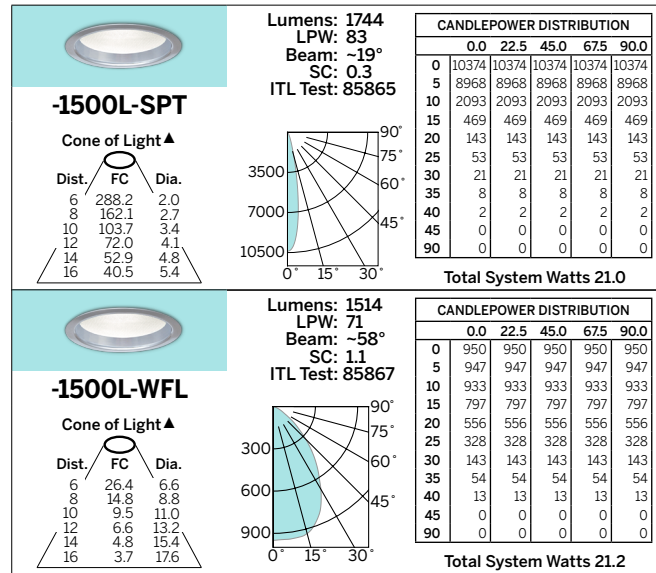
-1500L-SPT

Cone of Light▲

| Dist. | FC | Dia. |
|---|---|---|
| 6 | 288.2 | 2.0 |
| 8 | 162.1 | 2.7 |
| 10 | 103.7 | 3.4 |
| 12 | 72.0 | 4.1 |
| 14 | 52.9 | 4.8 |
| 16 | 40.5 | 5.4 |

Lumens: 1744
LPW: 83
Beam: ~19°
SC: 0.3
ITL Test: 85865

3500
7000
10500
0° 15° 30° 45° 60° 75° 90°

| CANDLEPOWER DISTRIBUTION | | | | | |
|---|---|---|---|---|---|
| | 0.0 | 22.5 | 45.0 | 67.5 | 90.0 |
| 0 | 10374 | 10374 | 10374 | 10374 | 10374 |
| 5 | 8968 | 8968 | 8968 | 8968 | 8968 |
| 10 | 2093 | 2093 | 2093 | 2093 | 2093 |
| 15 | 469 | 469 | 469 | 469 | 469 |
| 20 | 143 | 143 | 143 | 143 | 143 |
| 25 | 53 | 53 | 53 | 53 | 53 |
| 30 | 21 | 21 | 21 | 21 | 21 |
| 35 | 8 | 8 | 8 | 8 | 8 |
| 40 | 2 | 2 | 2 | 2 | 2 |
| 45 | 0 | 0 | 0 | 0 | 0 |
| 90 | 0 | 0 | 0 | 0 | 0 |

Total System Watts 21.0

-1500L-WFL

Cone of Light▲

| Dist. | FC | Dia. |
|---|---|---|
| 6 | 26.4 | 6.6 |
| 8 | 14.8 | 8.8 |
| 10 | 9.5 | 11.0 |
| 12 | 6.6 | 13.2 |
| 14 | 4.8 | 15.4 |
| 16 | 3.7 | 17.6 |

Lumens: 1514
LPW: 71
Beam: ~58°
SC: 1.1
ITL Test: 85867

300
600
900
0° 15° 30° 45° 60° 75° 90°

| CANDLEPOWER DISTRIBUTION | | | | | |
|---|---|---|---|---|---|
| | 0.0 | 22.5 | 45.0 | 67.5 | 90.0 |
| 0 | 950 | 950 | 950 | 950 | 950 |
| 5 | 947 | 947 | 947 | 947 | 947 |
| 10 | 933 | 933 | 933 | 933 | 933 |
| 15 | 797 | 797 | 797 | 797 | 797 |
| 20 | 556 | 556 | 556 | 556 | 556 |
| 25 | 328 | 328 | 328 | 328 | 328 |
| 30 | 143 | 143 | 143 | 143 | 143 |
| 35 | 54 | 54 | 54 | 54 | 54 |
| 40 | 13 | 13 | 13 | 13 | 13 |
| 45 | 0 | 0 | 0 | 0 | 0 |
| 90 | 0 | 0 | 0 | 0 | 0 |

Total System Watts 21.2